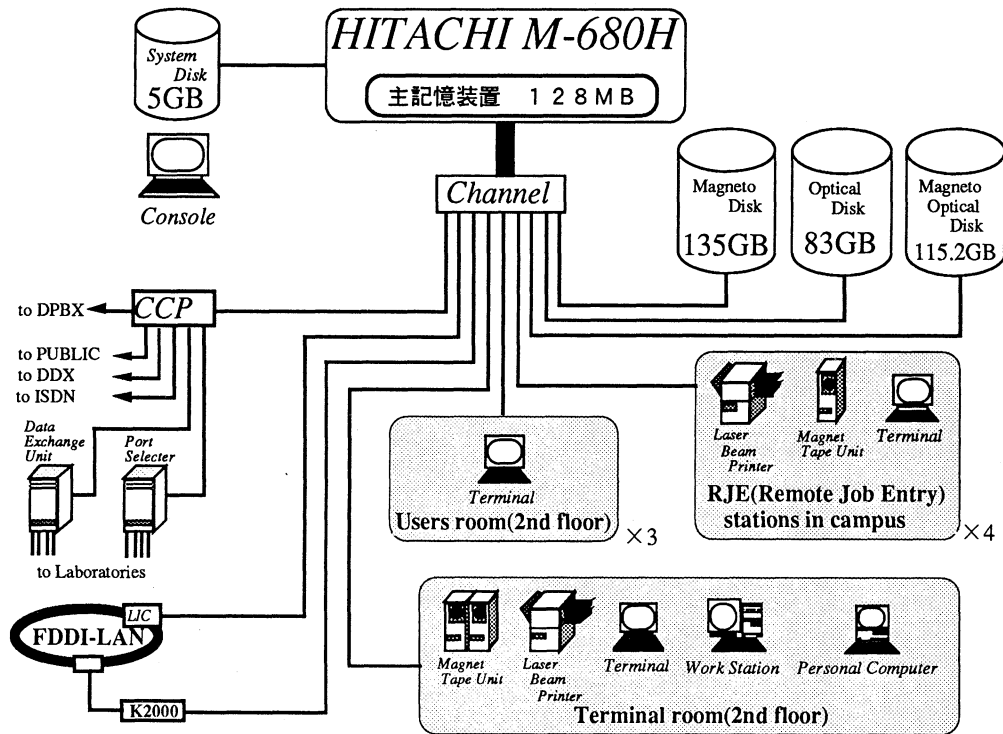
HITACHI M-680H

主記憶装置　128MB

System Disk 5GB

Console

Channel

Magneto Disk 135GB

Optical Disk 83GB

Magneto Optical Disk 115.2GB

to DPBX

CCP

to PUBLIC

to DDX

to ISDN

Data Exchange Unit

Port Selecter

to Laboratories

Terminal

Users room(2nd floor)

×3

Laser Beam Printer

Magnet Tape Unit

Terminal

RJE(Remote Job Entry) stations in campus

×4

LIC

FDDI-LAN

K2000

Magnet Tape Unit

Laser Beam Printer

Terminal

Work Station

Personal Computer

Terminal room(2nd floor)